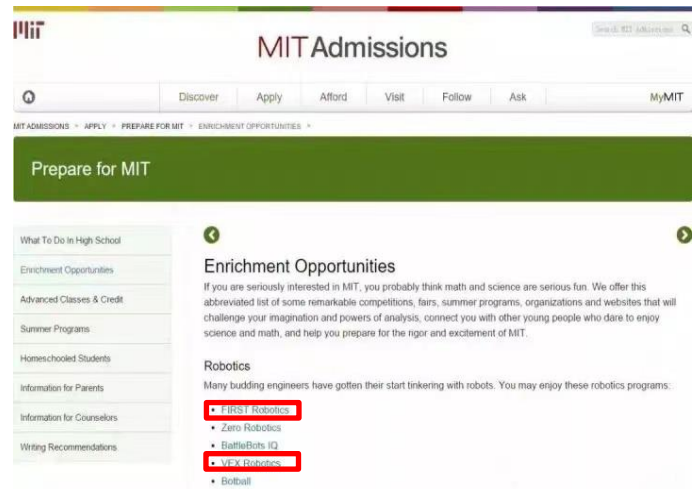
MIT

Search MIT Admissions

MIT Admissions

Discover Apply Afford Visit Follow Ask MyMIT

MIT ADMISSIONS > APPLY > PREPARE FOR MIT > ENRICHMENT OPPORTUNITIES >

Prepare for MIT

What To Do In High School
Enrichment Opportunities
Advanced Classes & Credit
Summer Programs
Homeschooled Students
Information for Parents
Information for Counselors
Writing Recommendations

Enrichment Opportunities

If you are seriously interested in MIT, you probably think math and science are serious fun. We offer this abbreviated list of some remarkable competitions, fairs, summer programs, organizations and websites that will challenge your imagination and powers of analysis, connect you with other young people who dare to enjoy science and math, and help you prepare for the rigor and excitement of MIT.

Robotics

Many budding engineers have gotten their start tinkering with robots. You may enjoy these robotics programs:

- FIRST Robotics
- Zero Robotics
- BattleBots IQ
- VEX Robotics
- Botball